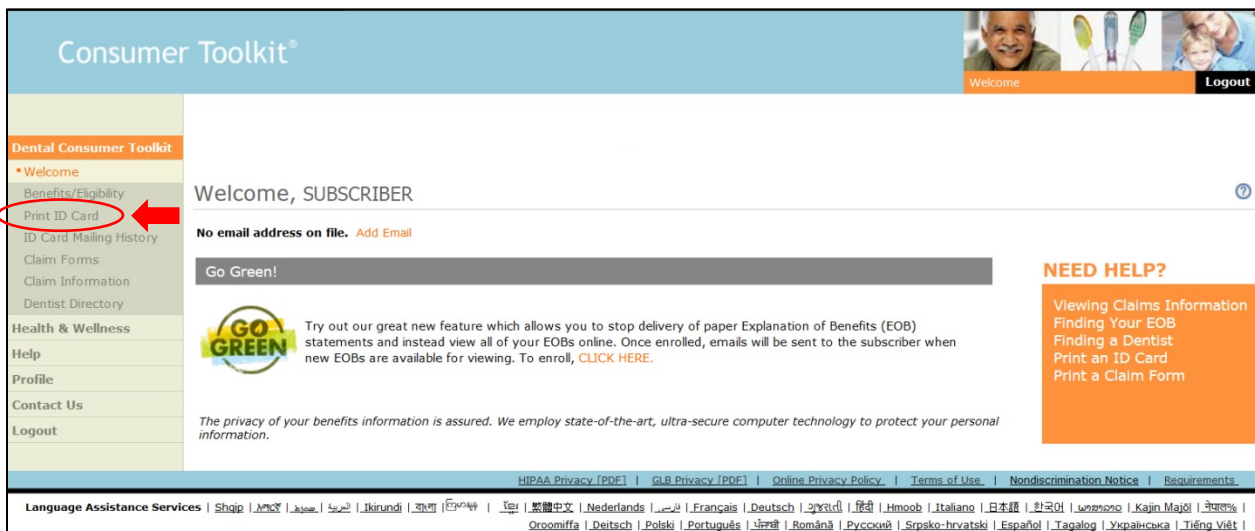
Consumer Toolkit®

Welcome

Logout

Dental Consumer Toolkit

• Welcome

Benefits/Eligibility

Print ID Card

ID Card Mailing History

Claim Forms

Claim Information

Dentist Directory

Health & Wellness

Help

Profile

Contact Us

Logout

Welcome, SUBSCRIBER

No email address on file. Add Email

Go Green!

GO GREEN

Try out our great new feature which allows you to stop delivery of paper Explanation of Benefits (EOB) statements and instead view all of your EOBs online. Once enrolled, emails will be sent to the subscriber when new EOBs are available for viewing. To enroll, CLICK HERE.

The privacy of your benefits information is assured. We employ state-of-the-art, ultra-secure computer technology to protect your personal information.

NEED HELP?

Viewing Claims Information
Finding Your EOB
Finding a Dentist
Print an ID Card
Print a Claim Form

HIPAA Privacy [PDF] | GLB Privacy [PDF] | Online Privacy Policy | Terms of Use | Nondiscrimination Notice | Requirements

Language Assistance Services | Shqip | አማርኛ | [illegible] | العربية | Ikirundi | বাংলা | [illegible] | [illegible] | 繁體中文 | Nederlands | فارسی | Français | Deutsch | ગુજરાતી | हिंदी | Hmoob | Italiano | 日本語 | 한국어 | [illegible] | Kajin Majōl | नेपाली | Oroomiffa | Deitsch | Polski | Português | ਪੰਜਾਬੀ | Română | Русский | Srpsko-hrvatski | Español | Tagalog | Українська | Tiếng Việt |